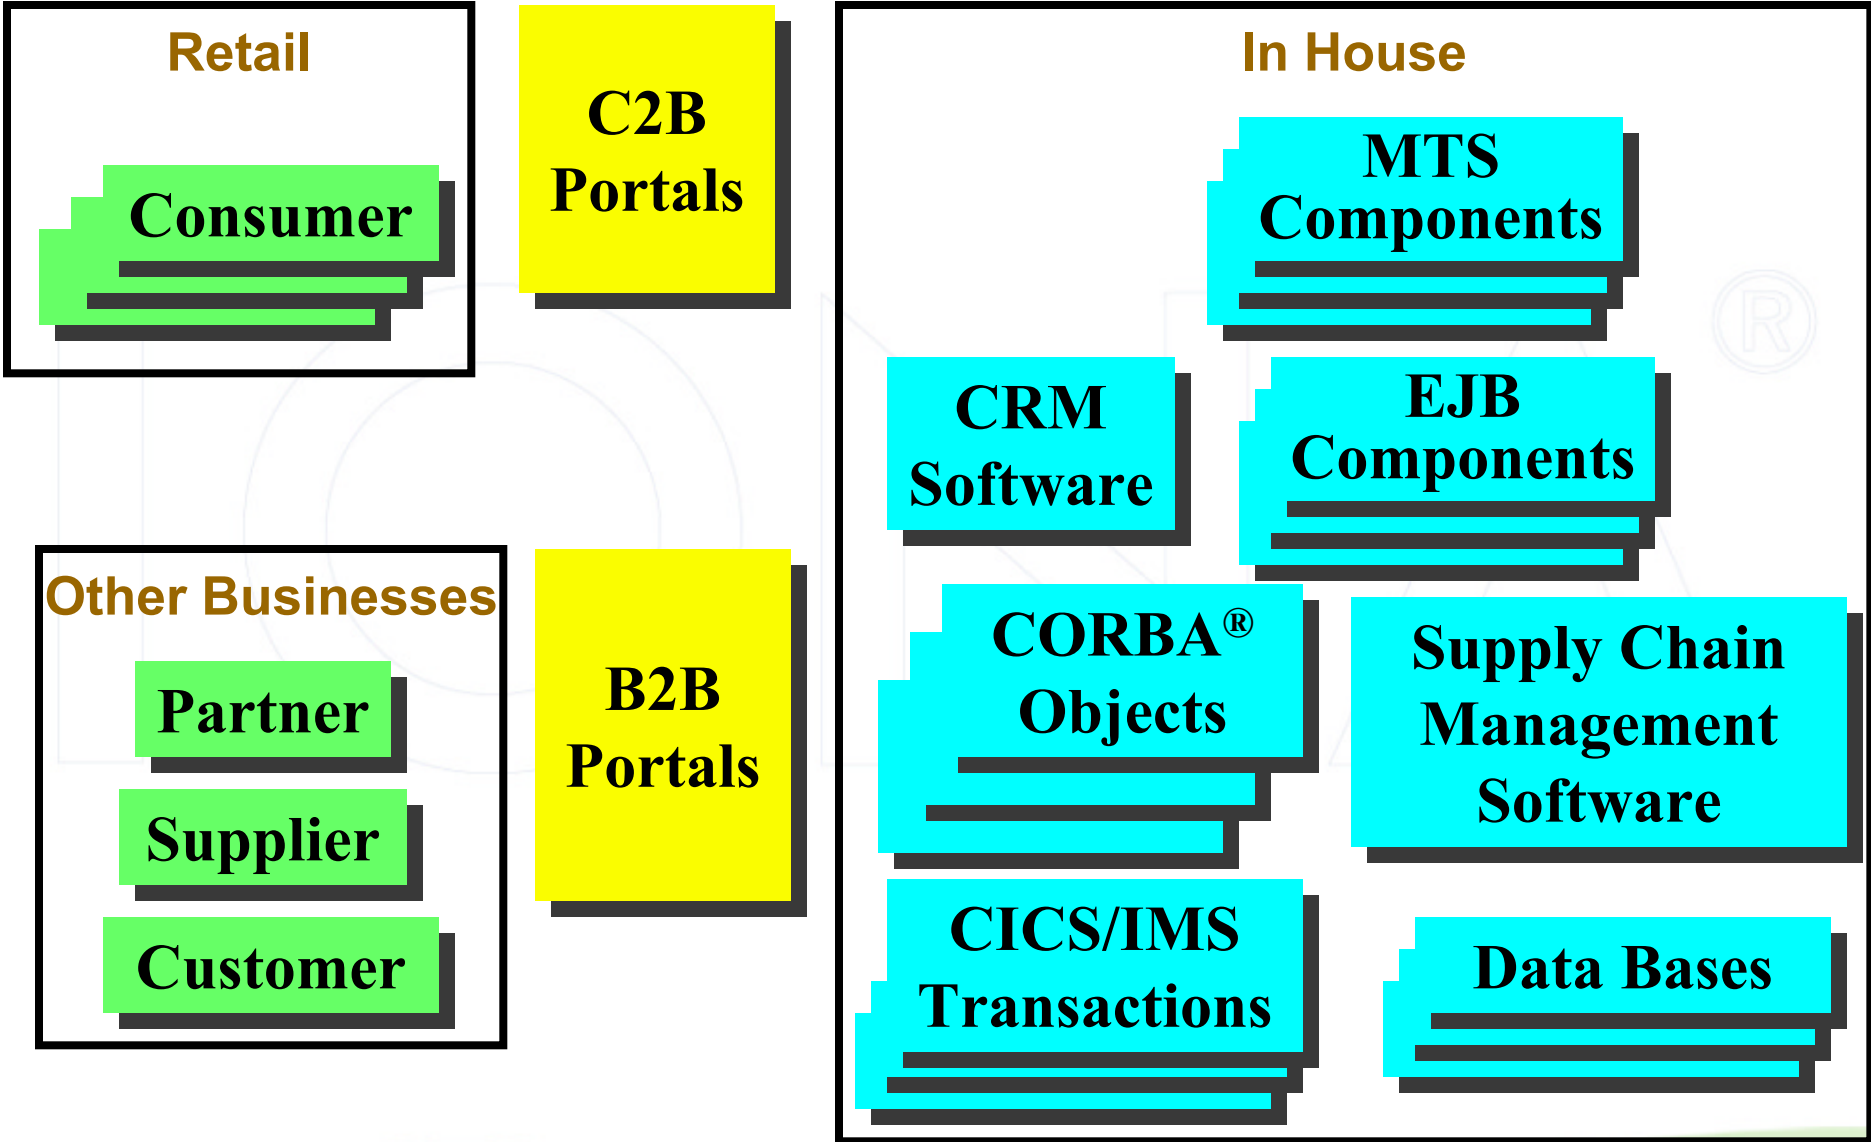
Retail

Consumer

C2B Portals

In House

MTS Components

CRM Software

EJB Components

CORBA® Objects

Supply Chain Management Software

CICS/IMS Transactions

Data Bases

Other Businesses

Partner

Supplier

Customer

B2B Portals